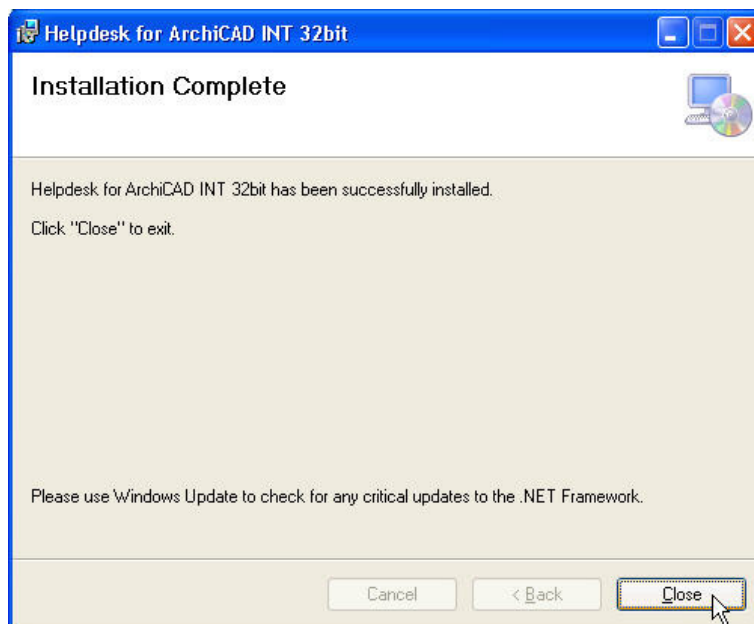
Helpdesk for ArchiCAD INT 32bit

Installation Complete

Helpdesk for ArchiCAD INT 32bit has been successfully installed.

Click "Close" to exit.

Please use Windows Update to check for any critical updates to the .NET Framework.

Cancel

< Back

Close